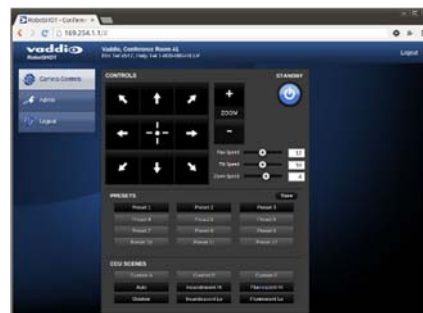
RoboSHOT - Conferen ×

169.254.1.1/#

vaddio RoboSHOT

Vaddio, Conference Room #1

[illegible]

Logout

Camera Controls

Admin

Logout

CONTROLS

STANDBY

ZOOM

Pan Speed 12

Tilt Speed 10

Zoom Speed 4

PRESETS

Store

Preset 1

Preset 2

Preset 3

Preset 4

Preset 5

Preset 6

Preset 7

Preset 8

Preset 9

Preset 10

Preset 11

Preset 12

CCU SCENES

Custom A

Custom B

Custom C

Auto

Incandescent Hi

Fluorescent Hi

Outdoor

Incandescent Lo

Fluorescent Lo